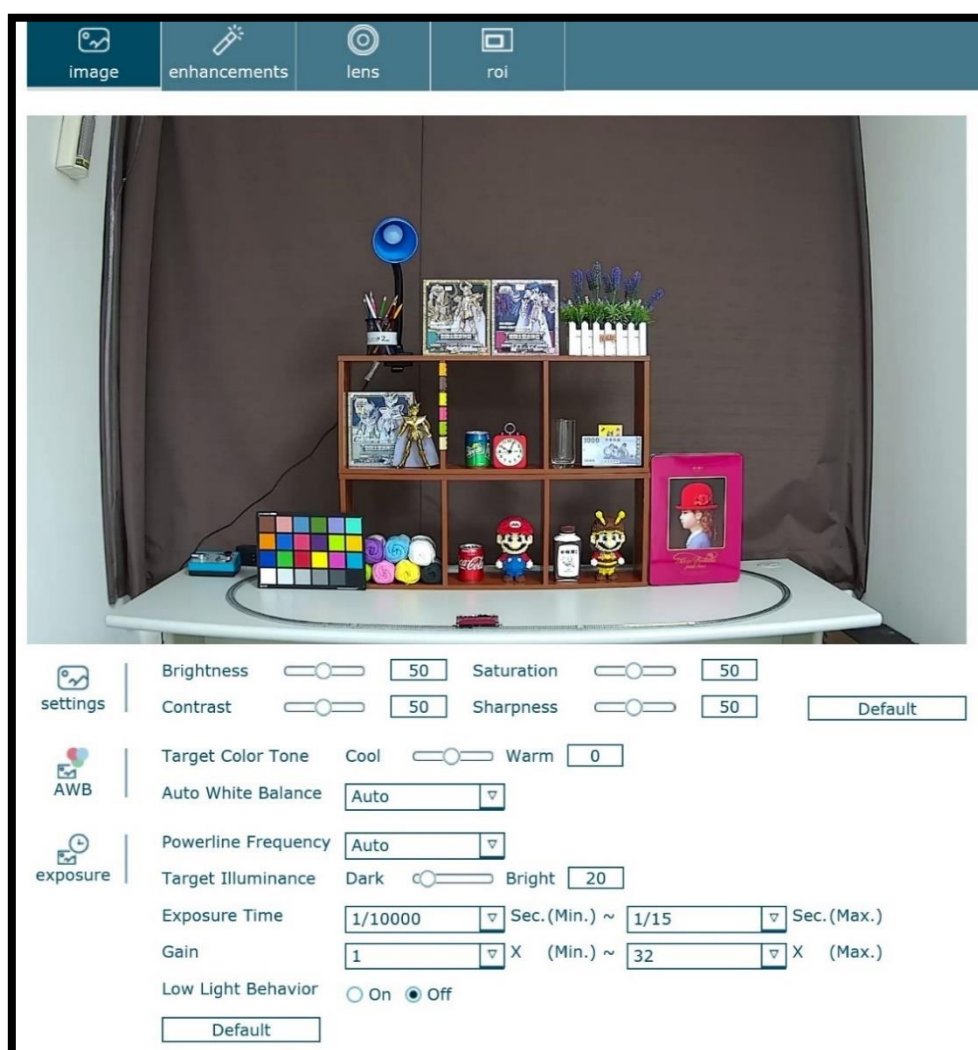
image enhancements lens roi

1000

settings
Brightness 50 Saturation 50
Contrast 50 Sharpness 50 Default

AWB
Target Color Tone Cool Warm 0
Auto White Balance Auto

exposure
Powerline Frequency Auto
Target Illuminance Dark Bright 20
Exposure Time 1/10000 Sec.(Min.) ~ 1/15 Sec.(Max.)
Gain 1 X (Min.) ~ 32 X (Max.)
Low Light Behavior On Off
Default